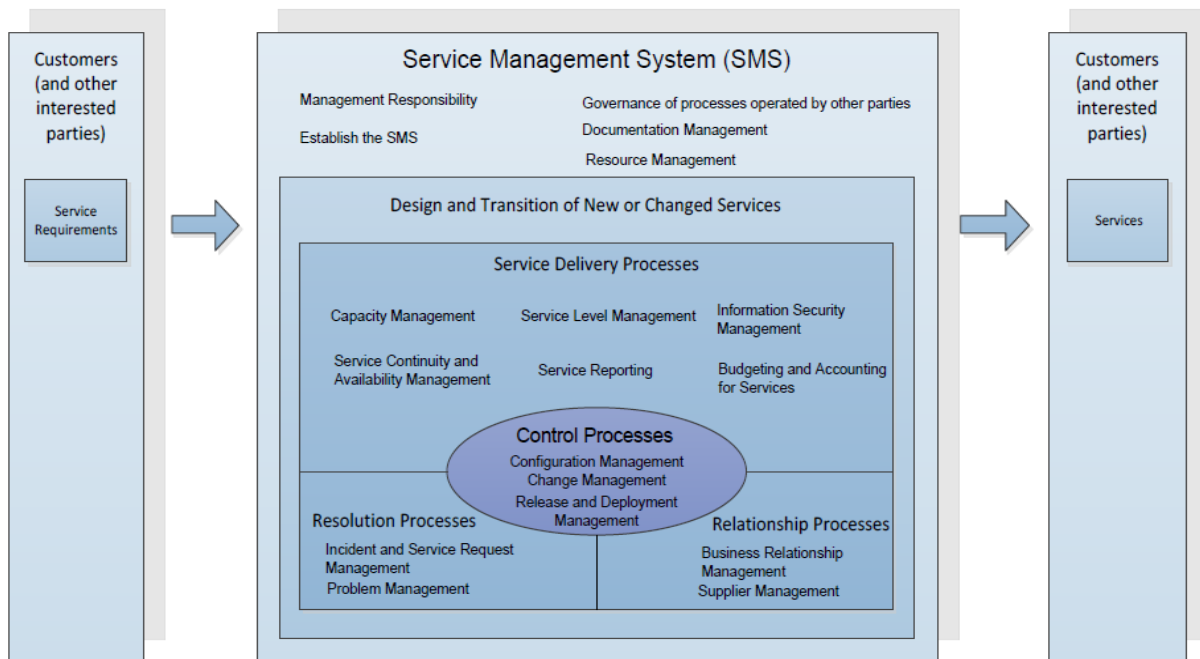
Customers (and other interested parties)

Service Requirements

Service Management System (SMS)

Management Responsibility

Establish the SMS

Governance of processes operated by other parties

Documentation Management

Resource Management

Design and Transition of New or Changed Services

Service Delivery Processes

Capacity Management

Service Level Management

Information Security Management

Service Continuity and Availability Management

Service Reporting

Budgeting and Accounting for Services

Control Processes

Configuration Management
Change Management
Release and Deployment Management

Resolution Processes

Incident and Service Request Management
Problem Management

Relationship Processes

Business Relationship Management
Supplier Management

Customers (and other interested parties)

Services